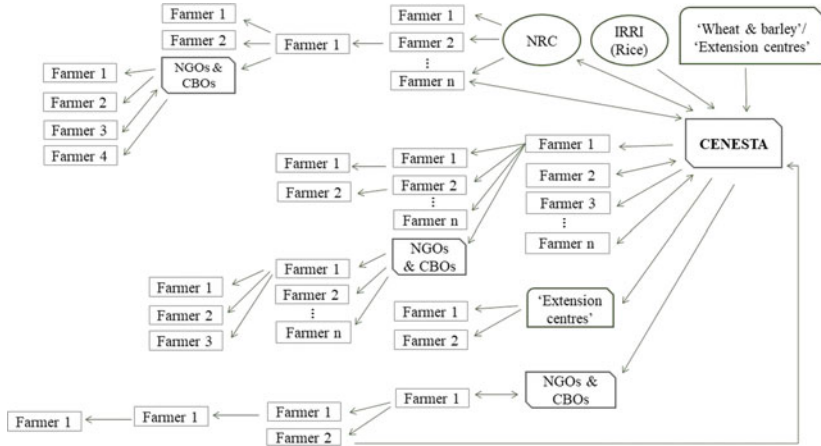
Farmer 1
Farmer 2
Farmer 1
Farmer 1
Farmer 2
⋮
Farmer n
NRC
IRRI (Rice)
'Wheat & barley'/ 'Extension centres'
NGOs & CBOs
Farmer 1
Farmer 2
Farmer 3
Farmer 4
CENESTA
Farmer 1
Farmer 1
Farmer 2
Farmer 1
Farmer 2
⋮
Farmer n
Farmer 2
Farmer 3
⋮
Farmer n
NGOs & CBOs
Farmer 1
Farmer 2
Farmer 3
Farmer 1
Farmer 2
⋮
Farmer n
Farmer 1
Farmer 2
'Extension centres'
Farmer 1
NGOs & CBOs
Farmer 1
Farmer 1
Farmer 1
Farmer 2